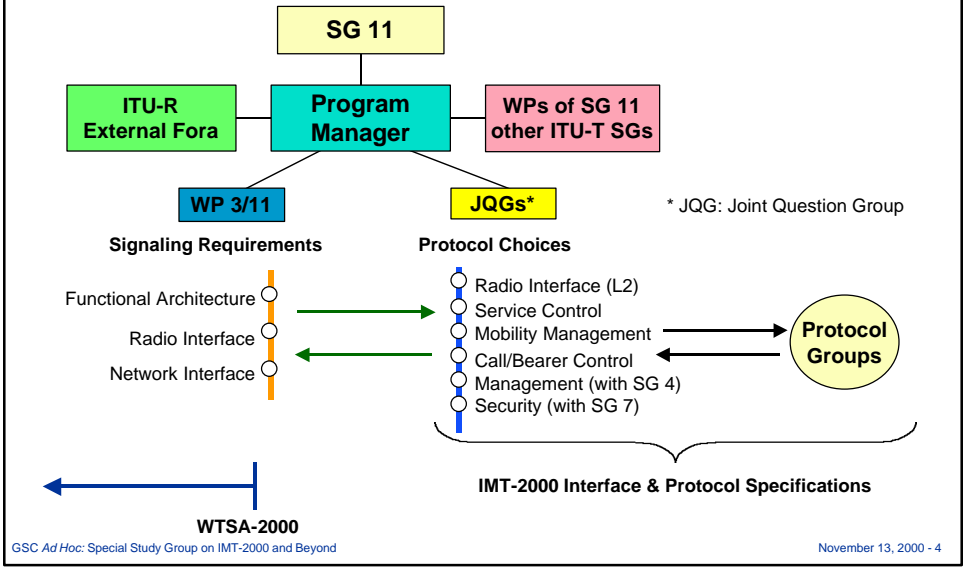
SG 11

ITU-R External Fora

Program Manager

WPs of SG 11 other ITU-T SGs

WP 3/11

JQGs*

* JQG: Joint Question Group

Signaling Requirements

Protocol Choices

Functional Architecture

Radio Interface

Network Interface

Radio Interface (L2)

Service Control

Mobility Management

Call/Bearer Control

Management (with SG 4)

Security (with SG 7)

Protocol Groups

IMT-2000 Interface & Protocol Specifications

WTSA-2000

GSC Ad Hoc: Special Study Group on IMT-2000 and Beyond

November 13, 2000 - 4